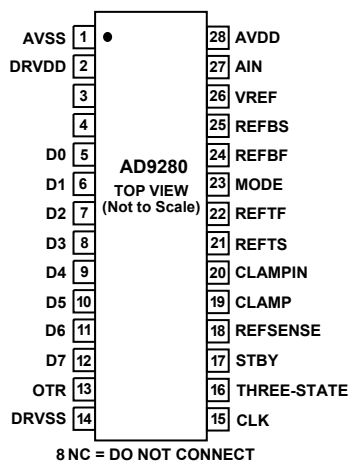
AVSS 1
DRVDD 2
3
4
D0 5
D1 6
D2 7
D3 8
D4 9
D5 10
D6 11
D7 12
OTR 13
DRVSS 14

AD9280
TOP VIEW
(Not to Scale)

28 AVDD
27 AIN
26 VREF
25 REFBS
24 REFBF
23 MODE
22 REFTF
21 REFTS
20 CLAMPIN
19 CLAMP
18 REFSENSE
17 STBY
16 THREE-STATE
15 CLK

8 NC = DO NOT CONNECT